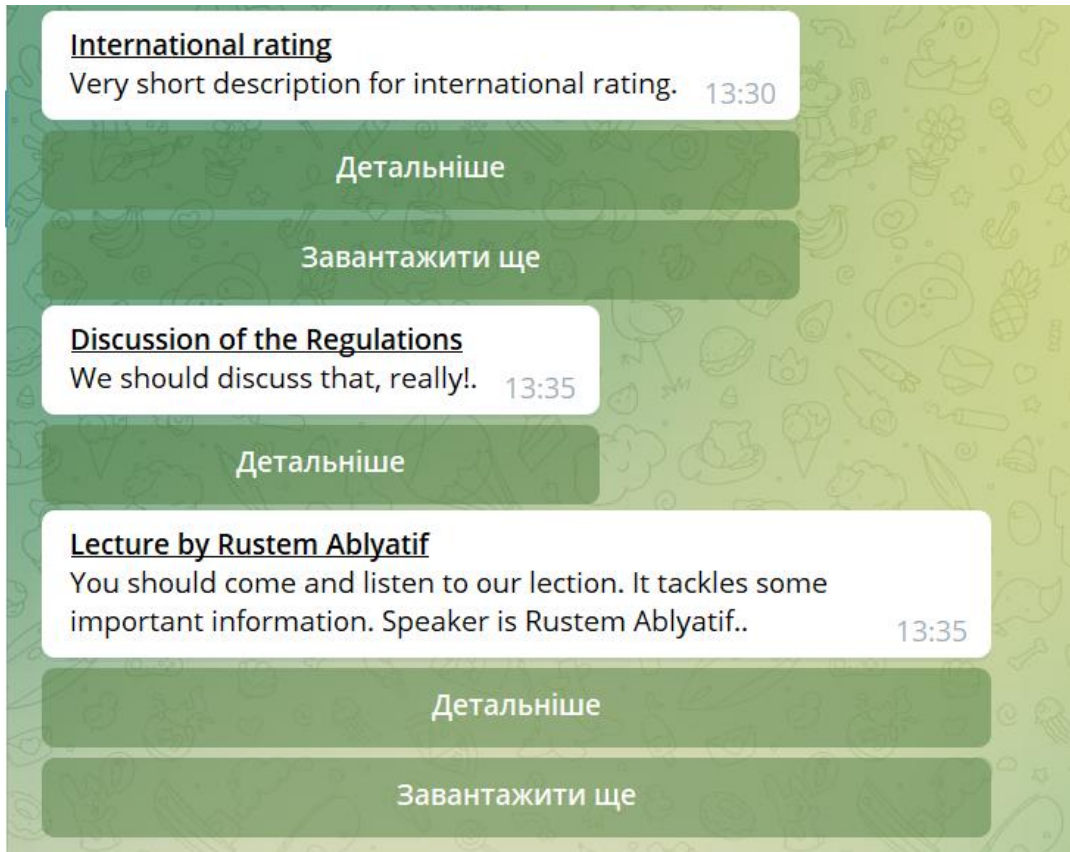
International rating
Very short description for international rating. 13:30

Детальніше

Завантажити ще

Discussion of the Regulations
We should discuss that, really!. 13:35

Детальніше

Lecture by Rustem Ablyatif
You should come and listen to our lection. It tackles some important information. Speaker is Rustem Ablyatif.. 13:35

Детальніше

Завантажити ще